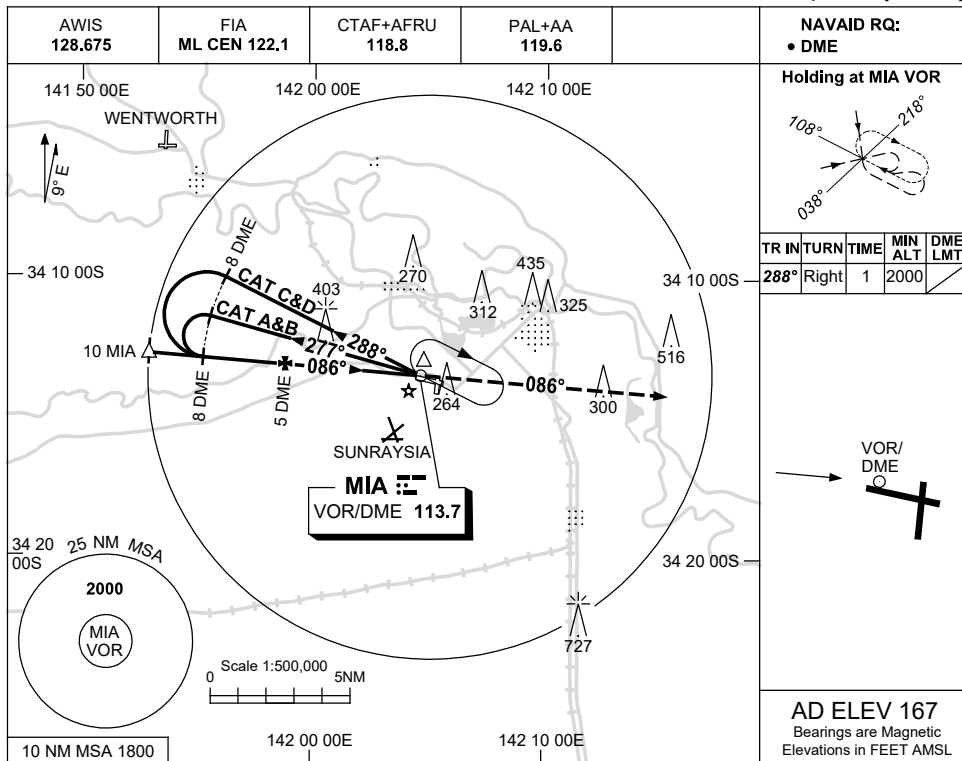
| AWIS 128.675 | FIA ML CEN 122.1 | CTAF+AFRU 118.8 | PAL+AA 119.6 | |
|---|---|---|---|---|

NAVAID RQ:
• DME

Holding at MIA VOR

108°
218°
038°

| TR IN | TURN | TIME | MIN ALT | DME LMT |
|---|---|---|---|---|
| 288° | Right | 1 | 2000 | |

141 50 00E
142 00 00E
142 10 00E

WENTWORTH

9° E

34 10 00S
34 10 00S

8 DME
CAT C&D
CAT A&B
403
270
435
312
325
516
10 MIA
277°
288°
086°
086°
8 DME
5 DME
264
300

SUNRAYSIA

MIA
VOR/DME 113.7

VOR/
DME

34 20 00S
25 NM MSA
34 20 00S

2000

MIA
VOR

727

Scale 1:500,000
0
5NM

10 NM MSA 1800
142 00 00E
142 10 00E

AD ELEV 167
Bearings are Magnetic
Elevations in FEET AMSL